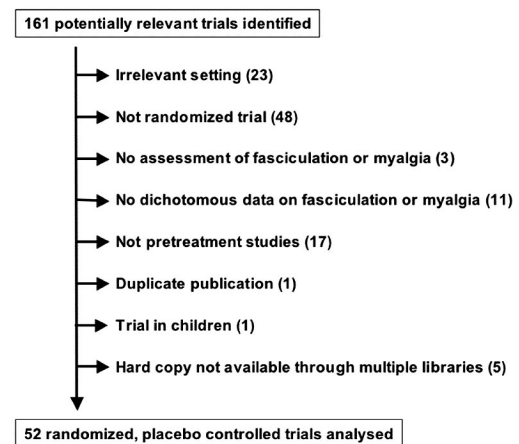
161 potentially relevant trials identified

Irrelevant setting (23)

Not randomized trial (48)

No assessment of fasciculation or myalgia (3)

No dichotomous data on fasciculation or myalgia (11)

Not pretreatment studies (17)

Duplicate publication (1)

Trial in children (1)

Hard copy not available through multiple libraries (5)

52 randomized, placebo controlled trials analysed